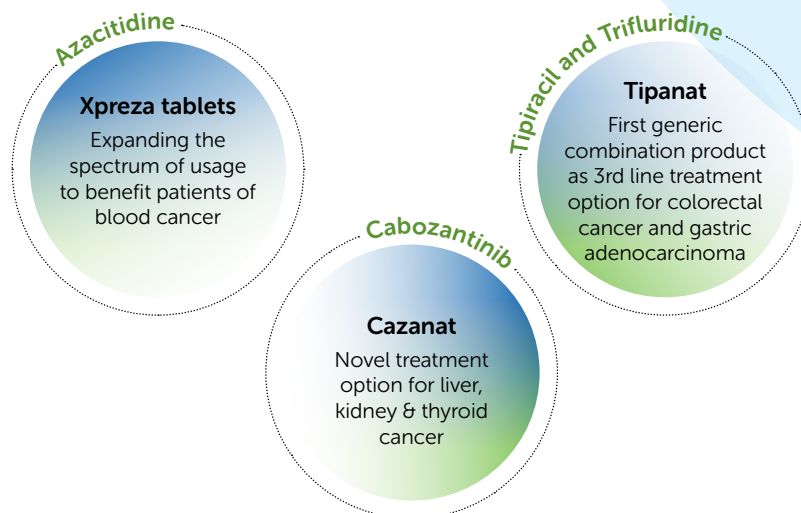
Azacitidine

Xpreza tablets

Expanding the spectrum of usage to benefit patients of blood cancer

Cabozantinib

Cazanat

Novel treatment option for liver, kidney & thyroid cancer

Tipiracil and Trifluridine

Tipanat

First generic combination product as 3rd line treatment option for colorectal cancer and gastric adenocarcinoma